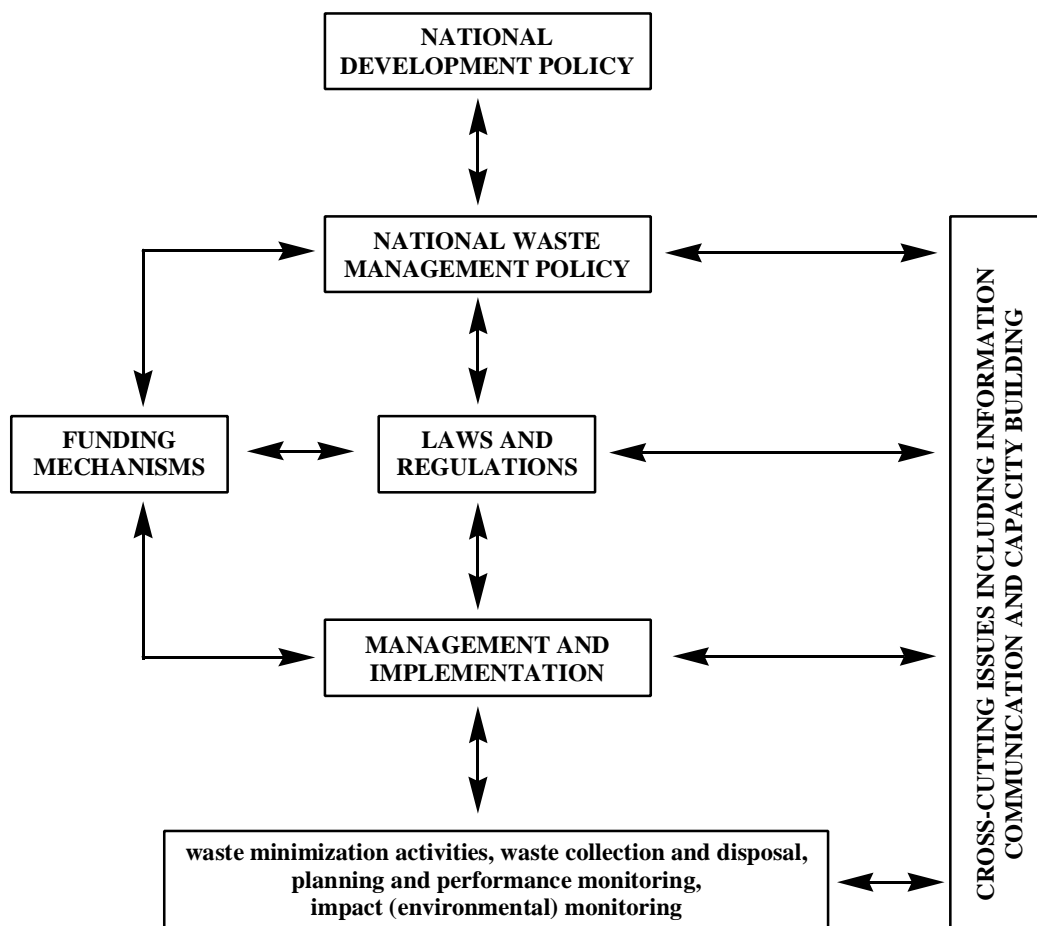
NATIONAL DEVELOPMENT POLICY

NATIONAL WASTE MANAGEMENT POLICY

FUNDING MECHANISMS

LAWS AND REGULATIONS

MANAGEMENT AND IMPLEMENTATION

waste minimization activities, waste collection and disposal, planning and performance monitoring, impact (environmental) monitoring

CROSS-CUTTING ISSUES INCLUDING INFORMATION COMMUNICATION AND CAPACITY BUILDING